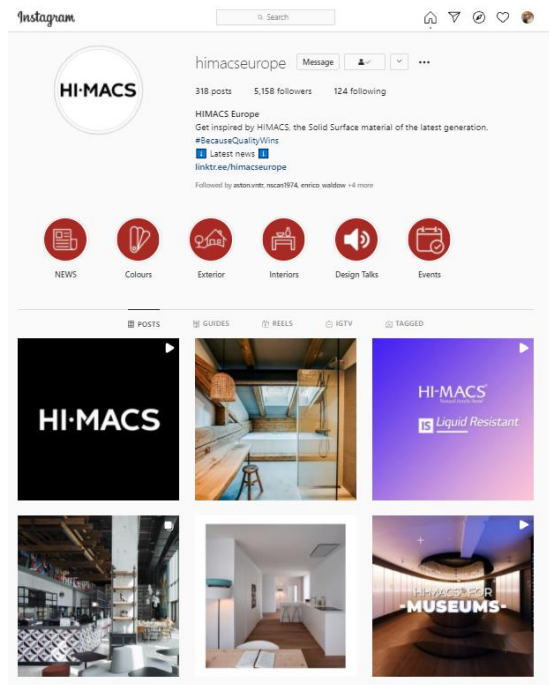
Instagram

Search

HI·MACS

himacseurope Message

318 posts 5,158 followers 124 following

HIMACS Europe
Get inspired by HIMACS, the Solid Surface material of the latest generation.
#BecauseQualityWins
Latest news
linktr.ee/himacseurope

Followed by aston.vntr, nscan1974, enrico_waldow +4 more

NEWS Colours Exterior Interiors Design Talks Events

POSTS GUIDES REELS IGTV TAGGED

HI·MACS

HI·MACS
Liquid Resistant

HI-MACS FOR
-MUSEUMS-